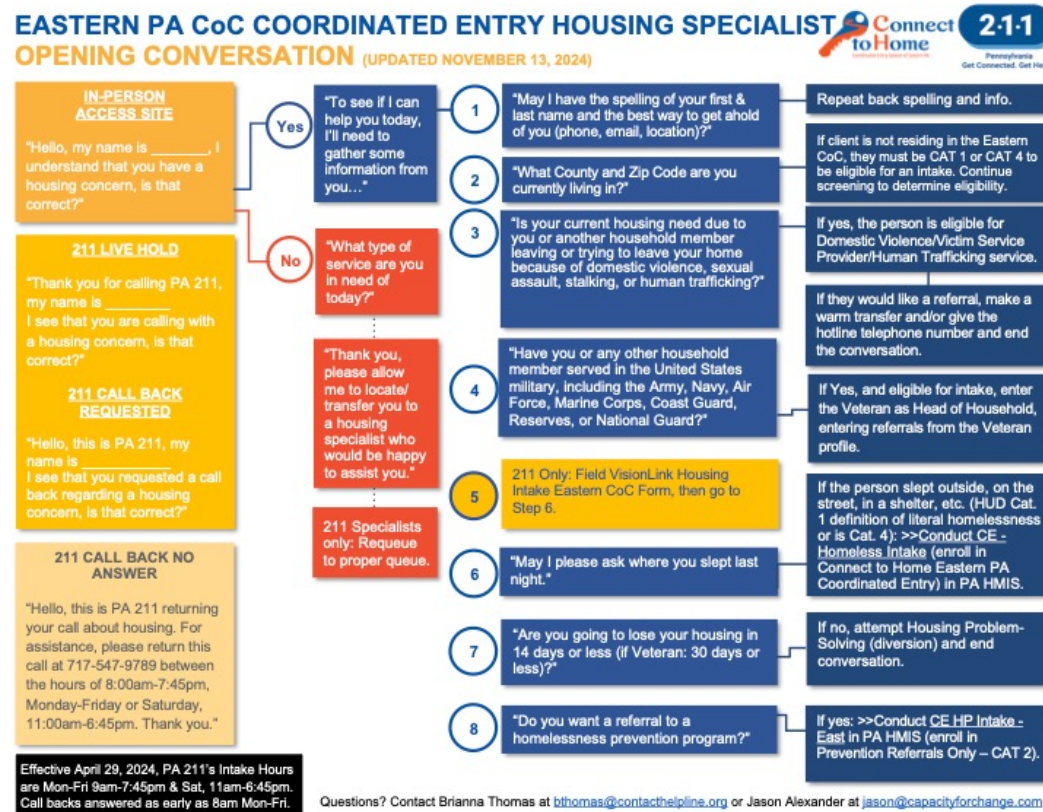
EASTERN PA CoC COORDINATED ENTRY HOUSING SPECIALIST
OPENING CONVERSATION (UPDATED NOVEMBER 13, 2024)

Connect to Home
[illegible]

2·1·1
Pennsylvania
Get Connected. Get He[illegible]

IN-PERSON ACCESS SITE

"Hello, my name is _______, I understand that you have a housing concern, is that correct?"

211 LIVE HOLD

"Thank you for calling PA 211, my name is ________ I see that you are calling with a housing concern, is that correct?"

211 CALL BACK REQUESTED

"Hello, this is PA 211, my name is ___________ I see that you requested a call back regarding a housing concern, is that correct?"

211 CALL BACK NO ANSWER

"Hello, this is PA 211 returning your call about housing. For assistance, please return this call at 717-547-9789 between the hours of 8:00am-7:45pm, Monday-Friday or Saturday, 11:00am-6:45pm. Thank you."

Effective April 29, 2024, PA 211's Intake Hours are Mon-Fri 9am-7:45pm & Sat, 11am-6:45pm. Call backs answered as early as 8am Mon-Fri.

Yes

"To see if I can help you today, I'll need to gather some information from you…"

No

"What type of service are you in need of today?"

"Thank you, please allow me to locate/ transfer you to a housing specialist who would be happy to assist you."

211 Specialists only: Requeue to proper queue.

1
"May I have the spelling of your first & last name and the best way to get ahold of you (phone, email, location)?"

Repeat back spelling and info.

2
"What County and Zip Code are you currently living in?"

If client is not residing in the Eastern CoC, they must be CAT 1 or CAT 4 to be eligible for an intake. Continue screening to determine eligibility.

3
"Is your current housing need due to you or another household member leaving or trying to leave your home because of domestic violence, sexual assault, stalking, or human trafficking?"

If yes, the person is eligible for Domestic Violence/Victim Service Provider/Human Trafficking service.

If they would like a referral, make a warm transfer and/or give the hotline telephone number and end the conversation.

4
"Have you or any other household member served in the United States military, including the Army, Navy, Air Force, Marine Corps, Coast Guard, Reserves, or National Guard?"

If Yes, and eligible for intake, enter the Veteran as Head of Household, entering referrals from the Veteran profile.

5
211 Only: Field VisionLink Housing Intake Eastern CoC Form, then go to Step 6.

If the person slept outside, on the street, in a shelter, etc. (HUD Cat. 1 definition of literal homelessness or is Cat. 4): >>Conduct CE - Homeless Intake (enroll in Connect to Home Eastern PA Coordinated Entry) in PA HMIS.

6
"May I please ask where you slept last night."

7
"Are you going to lose your housing in 14 days or less (if Veteran: 30 days or less)?"

If no, attempt Housing Problem-Solving (diversion) and end conversation.

8
"Do you want a referral to a homelessness prevention program?"

If yes: >>Conduct CE HP Intake - East in PA HMIS (enroll in Prevention Referrals Only – CAT 2).

Questions? Contact Brianna Thomas at bthomas@contacthelpline.org or Jason Alexander at jason@capacityforchange.com